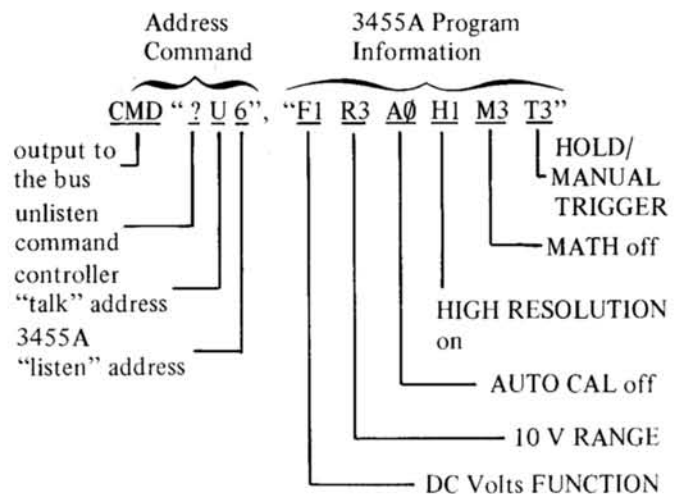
Address Command

3455A Program Information

CMD "? U 6", "F1 R3 AØ H1 M3 T3"

output to the bus

unlisten command

controller "talk" address

3455A "listen" address

HOLD/ MANUAL TRIGGER

MATH off

HIGH RESOLUTION on

AUTO CAL off

10 V RANGE

DC Volts FUNCTION